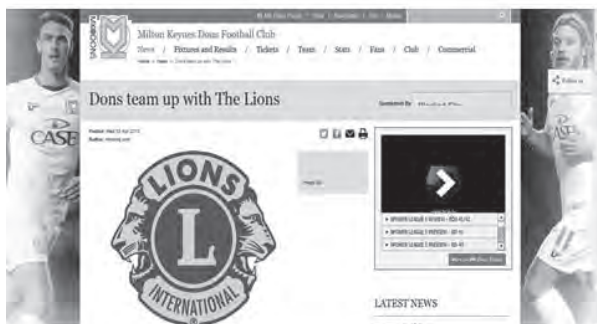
MK DONS

Milton Keynes Dons Football Club

News / Fixtures and Results / Tickets / Team / Stats / Fans / Club / Commercial

Dons team up with The Lions

Sponsored By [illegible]

Posted: Wed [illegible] Apr 2013
Author: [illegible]

LIONS
L
INTERNATIONAL

CASE

CASE

Follow us

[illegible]

LATEST NEWS